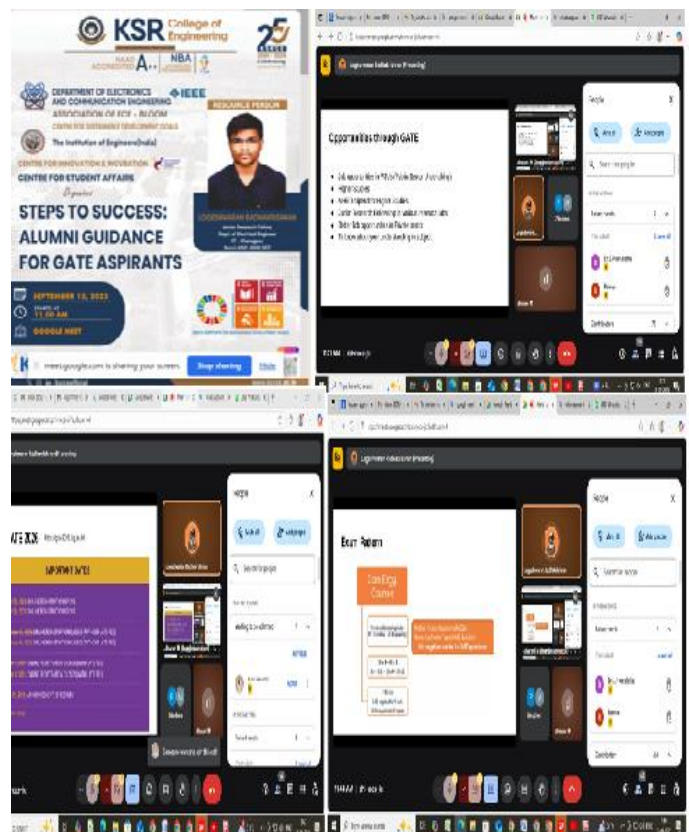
KSR College of Engineering

NAAC ACCREDITED A++

NBA

25

DEPARTMENT OF ELECTRONICS AND COMMUNICATION ENGINEERING

ASSOCIATION OF ECE - BLOOM

IEEE

The Institution of Engineers (India)

CENTRE FOR INNOVATION & INCUBATION

CENTRE FOR STUDENT AFFAIRS

Organizes

RESOURCE PERSON

STEPS TO SUCCESS: ALUMNI GUIDANCE FOR GATE ASPIRANTS

SEPTEMBER 13, 2023

11.00 AM

GOOGLE MEET

meet.google.com is sharing your screen. Stop sharing Hide

Opportunities through GATE

People

Add people

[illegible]

Exam Pattern

Core Engg. Course

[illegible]

IMPORTANT DATES

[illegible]